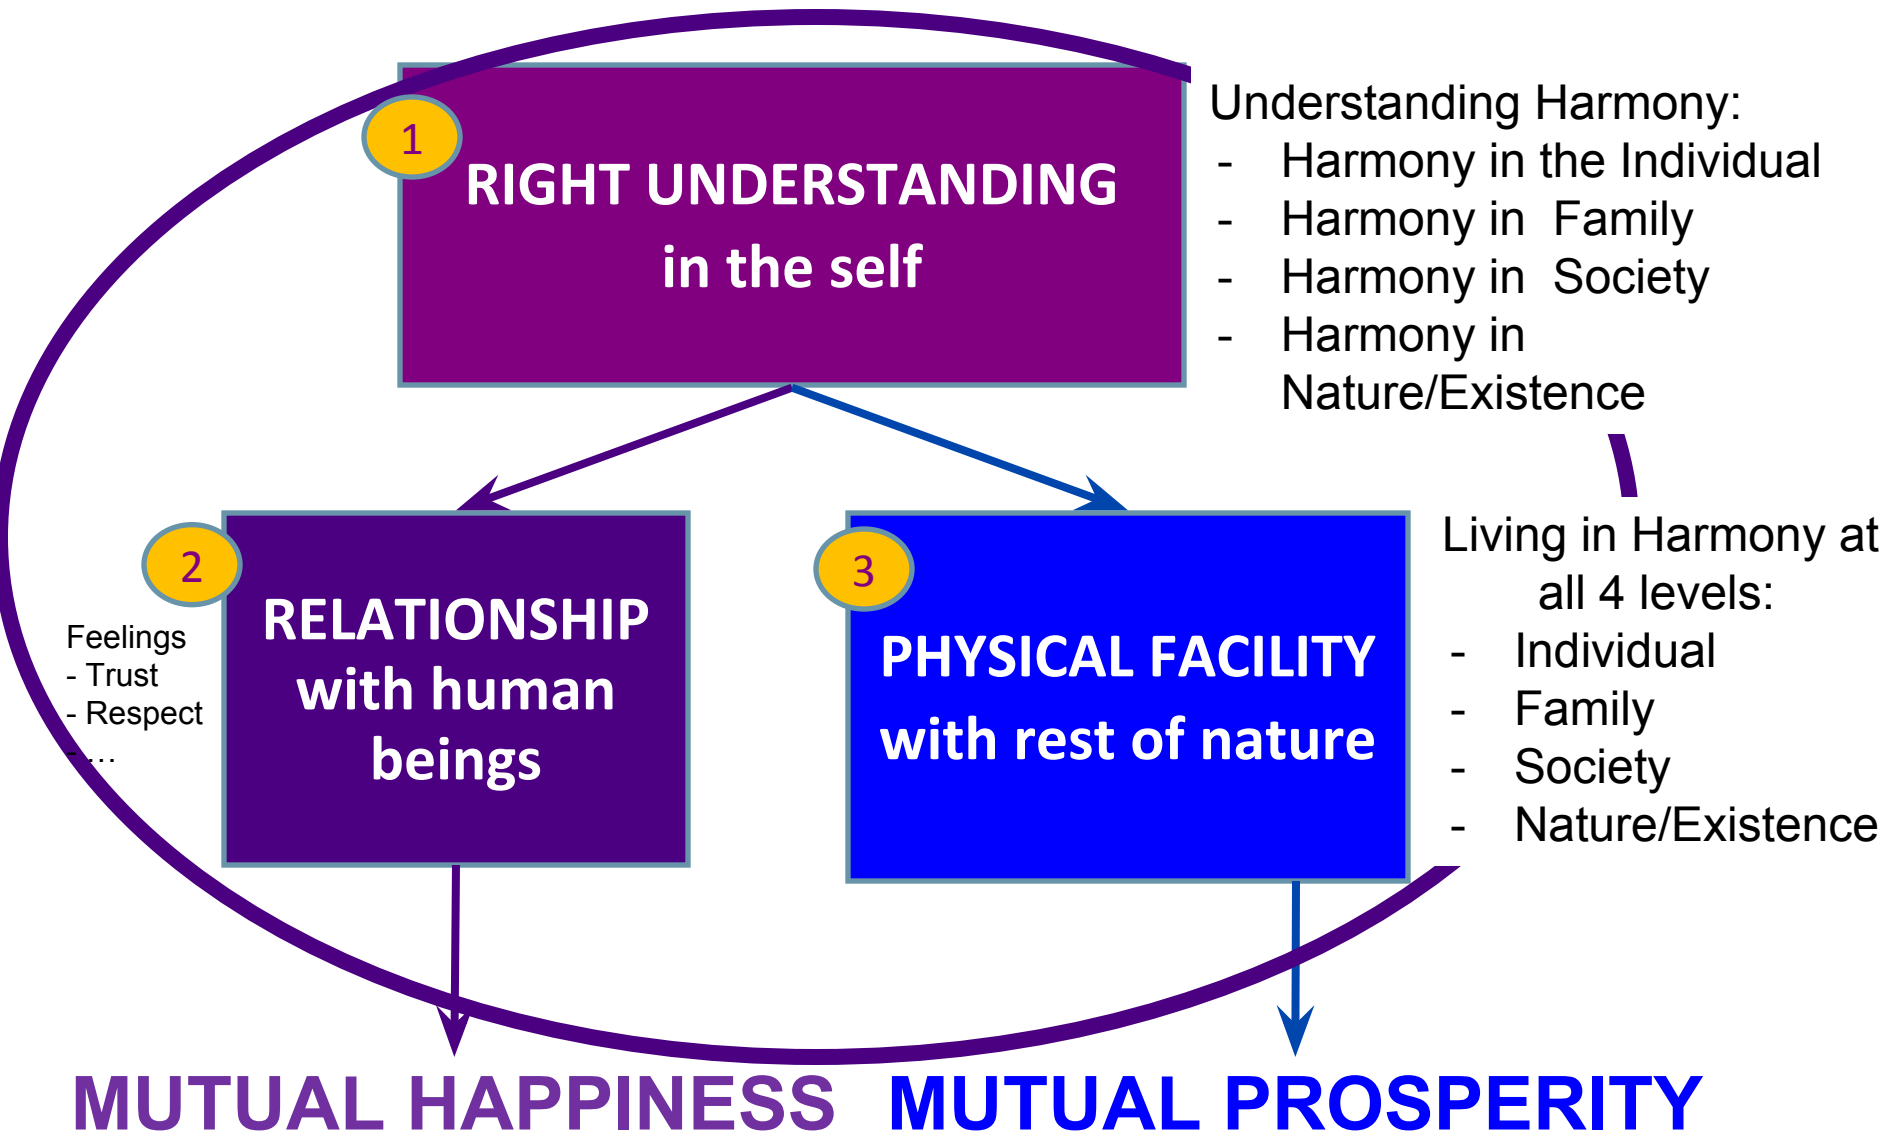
1
RIGHT UNDERSTANDING
in the self

Understanding Harmony:
- Harmony in the Individual
- Harmony in Family
- Harmony in Society
- Harmony in Nature/Existence

2
RELATIONSHIP with human beings

Feelings
- Trust
- Respect
- …

3
PHYSICAL FACILITY with rest of nature

Living in Harmony at all 4 levels:
- Individual
- Family
- Society
- Nature/Existence

MUTUAL HAPPINESS MUTUAL PROSPERITY